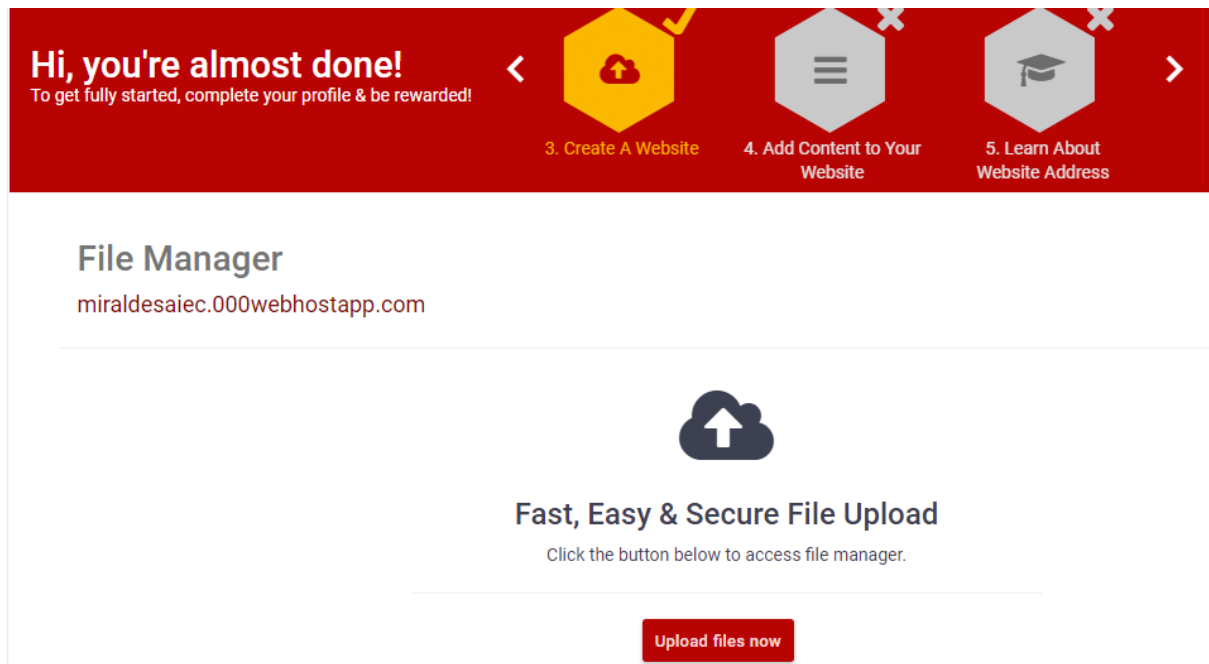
Hi, you're almost done!
To get fully started, complete your profile & be rewarded!

3. Create A Website

4. Add Content to Your Website

5. Learn About Website Address

File Manager

miraldesaiec.000webhostapp.com

Fast, Easy & Secure File Upload

Click the button below to access file manager.

Upload files now